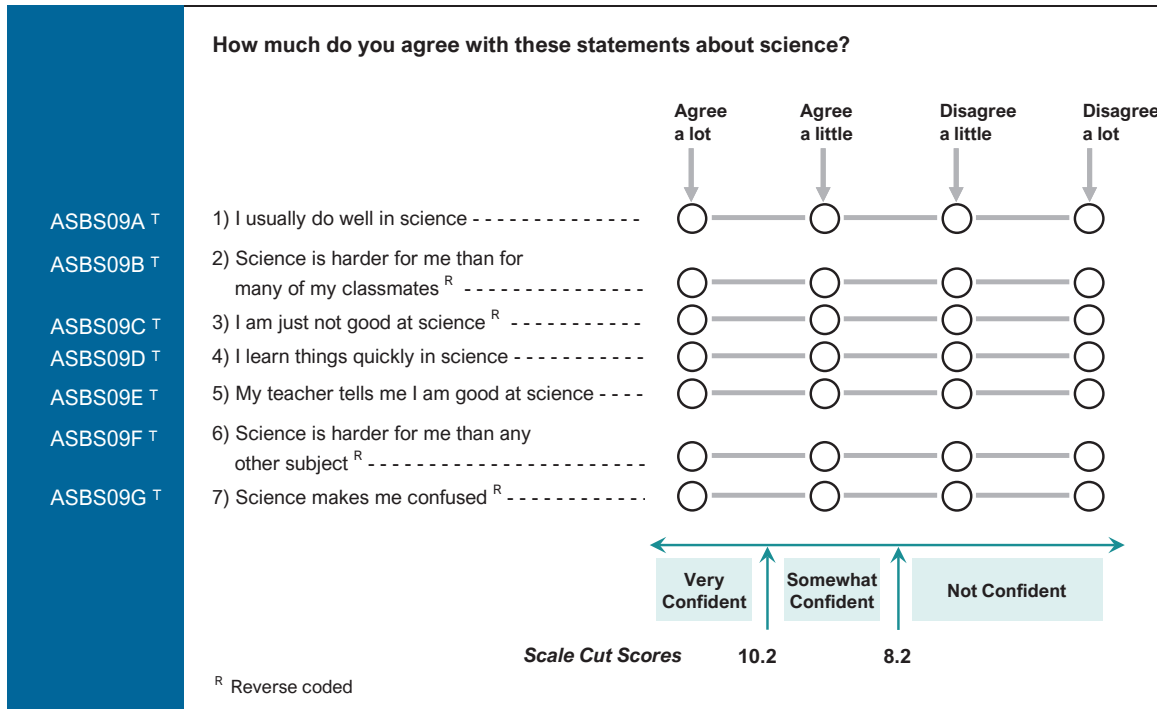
How much do you agree with these statements about science?

| | | Agree a lot | Agree a little | Disagree a little | Disagree a lot |
|---|---|---|---|---|---|
| ASBS09A $^T$ | 1) I usually do well in science | ◯ | ◯ | ◯ | ◯ |
| ASBS09B $^T$ | 2) Science is harder for me than for many of my classmates $^R$ | ◯ | ◯ | ◯ | ◯ |
| ASBS09C $^T$ | 3) I am just not good at science $^R$ | ◯ | ◯ | ◯ | ◯ |
| ASBS09D $^T$ | 4) I learn things quickly in science | ◯ | ◯ | ◯ | ◯ |
| ASBS09E $^T$ | 5) My teacher tells me I am good at science | ◯ | ◯ | ◯ | ◯ |
| ASBS09F $^T$ | 6) Science is harder for me than any other subject $^R$ | ◯ | ◯ | ◯ | ◯ |
| ASBS09G $^T$ | 7) Science makes me confused $^R$ | ◯ | ◯ | ◯ | ◯ |

Very Confident

Somewhat Confident

Not Confident

Scale Cut Scores 10.2 8.2

$^R$ Reverse coded